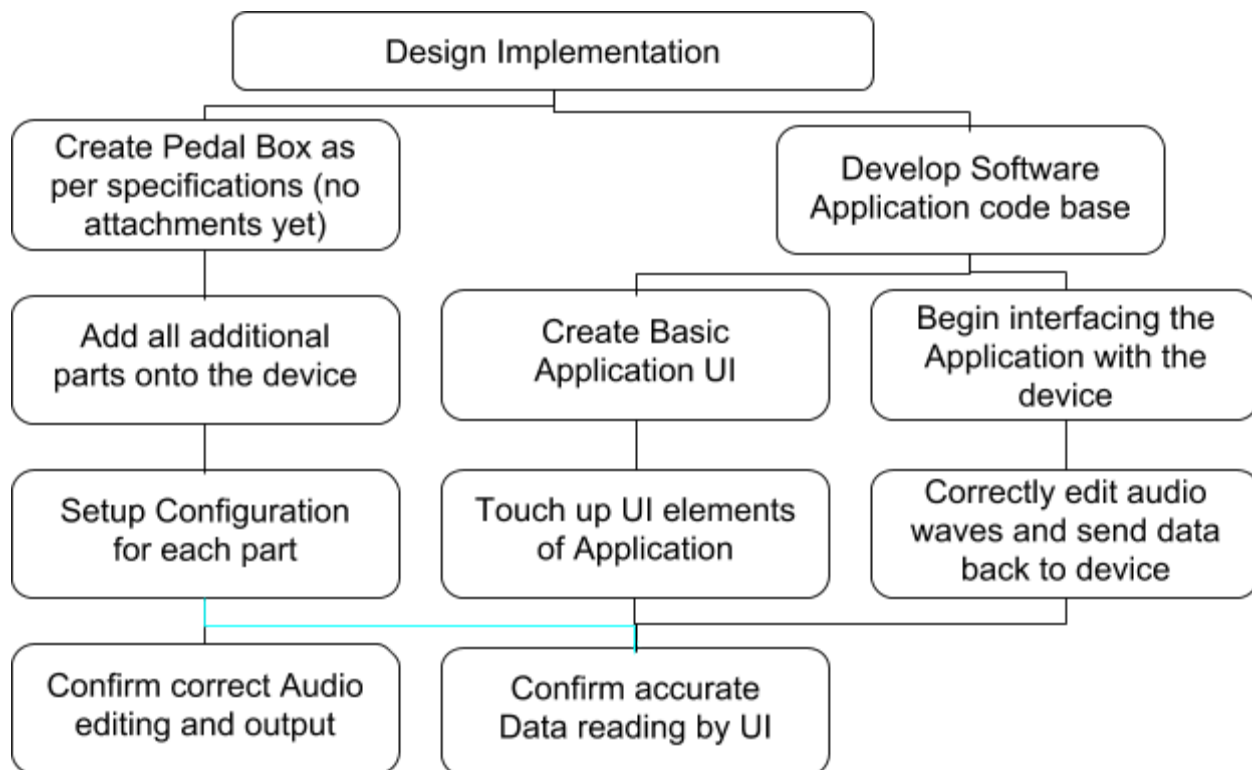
Design Implementation

Create Pedal Box as per specifications (no attachments yet)

Develop Software Application code base

Add all additional parts onto the device

Create Basic Application UI

Begin interfacing the Application with the device

Setup Configuration for each part

Touch up UI elements of Application

Correctly edit audio waves and send data back to device

Confirm correct Audio editing and output

Confirm accurate Data reading by UI